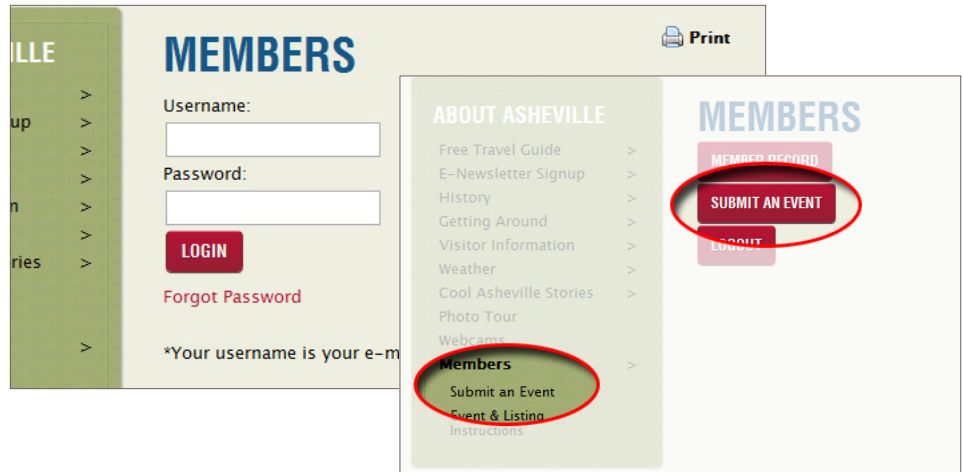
LLE
>
up >
>
>
n >
>
ries >
>

MEMBERS
Print
Username:
Password:
LOGIN
Forgot Password
*Your username is your e-m

ABOUT ASHEVILLE
Free Travel Guide >
E-Newsletter Signup >
History >
Getting Around >
Visitor Information >
Weather >
Cool Asheville Stories >
Photo Tour
Webcams
Members >
Submit an Event
Event & Listing Instructions

MEMBERS
MEMBER RECORD
SUBMIT AN EVENT
LOGOUT